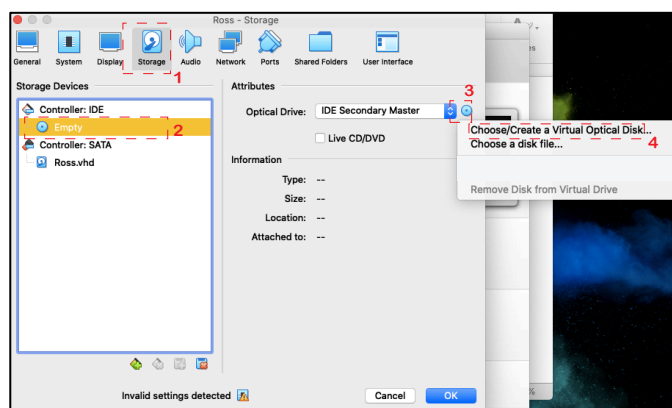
Ross - Storage

General System Display Storage Audio Network Ports Shared Folders User Interface

1

Storage Devices

Controller: IDE

Empty

2

Controller: SATA

Ross.vhd

Attributes

Optical Drive: IDE Secondary Master

3

Live CD/DVD

Information

Type: --

Size: --

Location: --

Attached to: --

Choose/Create a Virtual Optical Disk...

Choose a disk file...

4

Remove Disk from Virtual Drive

Invalid settings detected

Cancel

OK